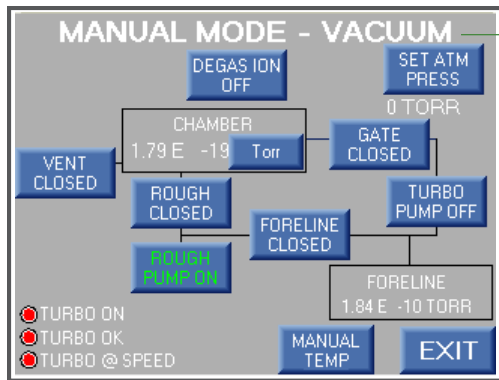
MANUAL MODE - VACUUM

DEGAS ION OFF

SET ATM PRESS

0 TORR

CHAMBER

1.79 E -19

Torr

GATE CLOSED

VENT CLOSED

ROUGH CLOSED

TURBO PUMP OFF

FORELINE CLOSED

ROUGH PUMP ON

FORELINE

1.84 E -10 TORR

TURBO ON

TURBO OK

TURBO @ SPEED

MANUAL TEMP

EXIT